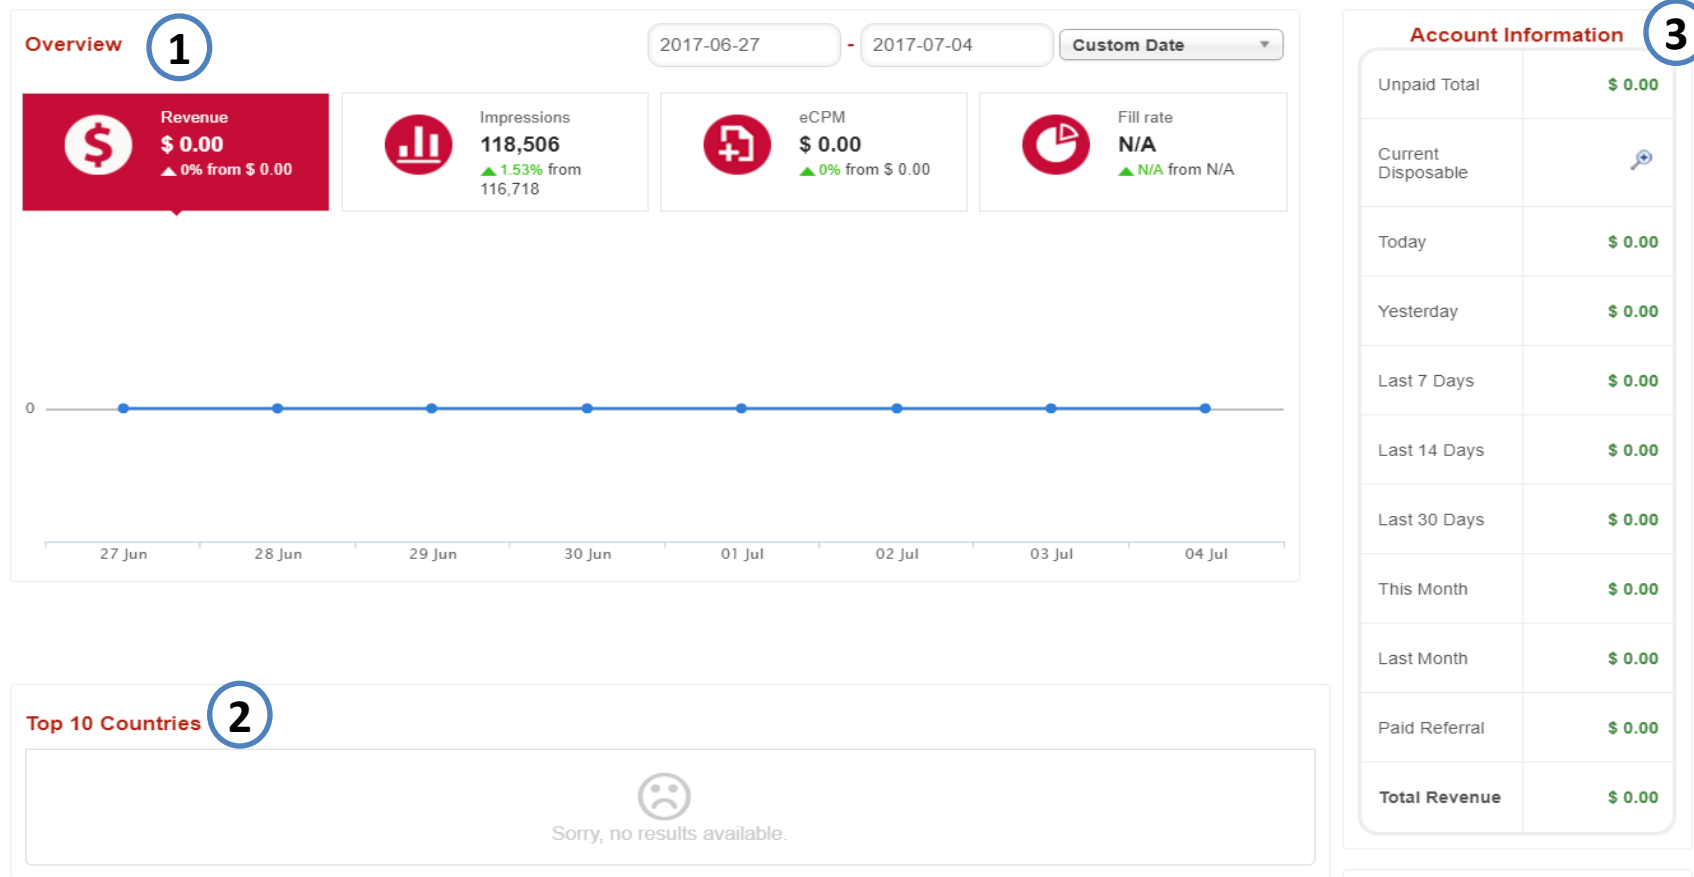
Overview 1

2017-06-27 - 2017-07-04 Custom Date

Revenue
$ 0.00
0% from $ 0.00

Impressions
118,506
1.53% from 116,718

eCPM
$ 0.00
0% from $ 0.00

Fill rate
N/A
N/A from N/A

0

27 Jun 28 Jun 29 Jun 30 Jun 01 Jul 02 Jul 03 Jul 04 Jul

Top 10 Countries 2

Sorry, no results available.

Account Information 3

| | |
|---|---|
| Unpaid Total | $ 0.00 |
| Current Disposable | |
| Today | $ 0.00 |
| Yesterday | $ 0.00 |
| Last 7 Days | $ 0.00 |
| Last 14 Days | $ 0.00 |
| Last 30 Days | $ 0.00 |
| This Month | $ 0.00 |
| Last Month | $ 0.00 |
| Paid Referral | $ 0.00 |
| Total Revenue | $ 0.00 |